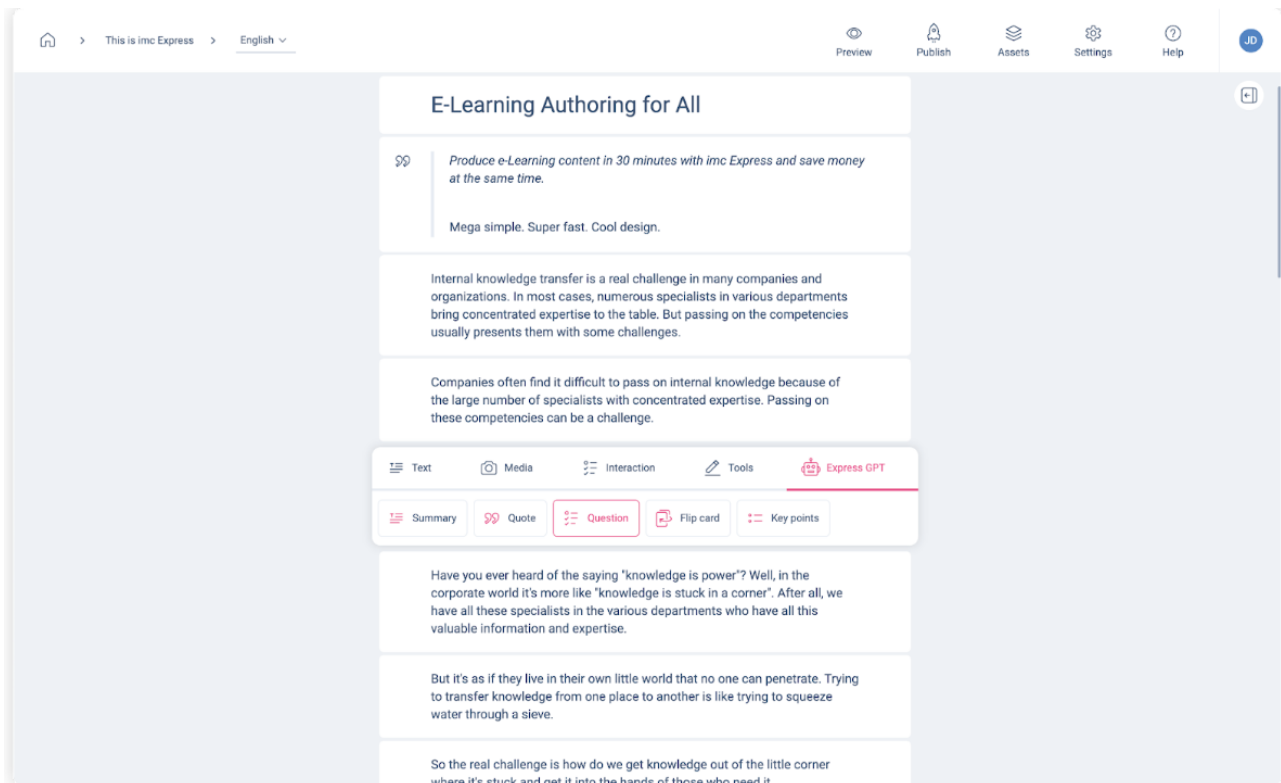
> This is imc Express > English

Preview Publish Assets Settings Help JD

E-Learning Authoring for All

Produce e-Learning content in 30 minutes with imc Express and save money at the same time.

Mega simple. Super fast. Cool design.

Internal knowledge transfer is a real challenge in many companies and organizations. In most cases, numerous specialists in various departments bring concentrated expertise to the table. But passing on the competencies usually presents them with some challenges.

Companies often find it difficult to pass on internal knowledge because of the large number of specialists with concentrated expertise. Passing on these competencies can be a challenge.

Text Media Interaction Tools Express GPT

Summary Quote Question Flip card Key points

Have you ever heard of the saying "knowledge is power"? Well, in the corporate world it's more like "knowledge is stuck in a corner". After all, we have all these specialists in the various departments who have all this valuable information and expertise.

But it's as if they live in their own little world that no one can penetrate. Trying to transfer knowledge from one place to another is like trying to squeeze water through a sieve.

So the real challenge is how do we get knowledge out of the little corner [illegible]